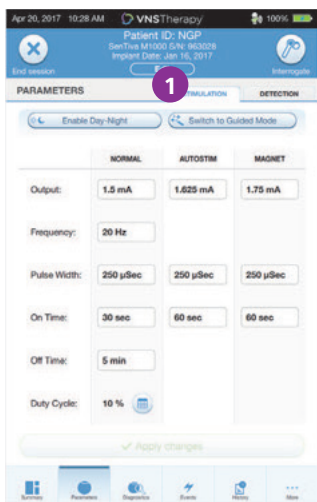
Apr 20, 2017 10:28 AM VNSTherapy 100%

End session
Patient ID: NGP
SenTiva M1000 S/N: 963028
Implant Date: Jan 16, 2017
Interrogate

PARAMETERS
1
STIMULATION
DETECTION

Enable Day-Night
Switch to Guided Mode

| | NORMAL | AUTOSTIM | MAGNET |
|---|---|---|---|
| Output: | 1.5 mA | 1.625 mA | 1.75 mA |
| Frequency: | 20 Hz | | |
| Pulse Width: | 250 µSec | 250 µSec | 250 µSec |
| On Time: | 30 sec | 60 sec | 60 sec |
| Off Time: | 5 min | | |
| Duty Cycle: | 10 % | | |

Apply changes

Summary Parameters Diagnostics Events History More